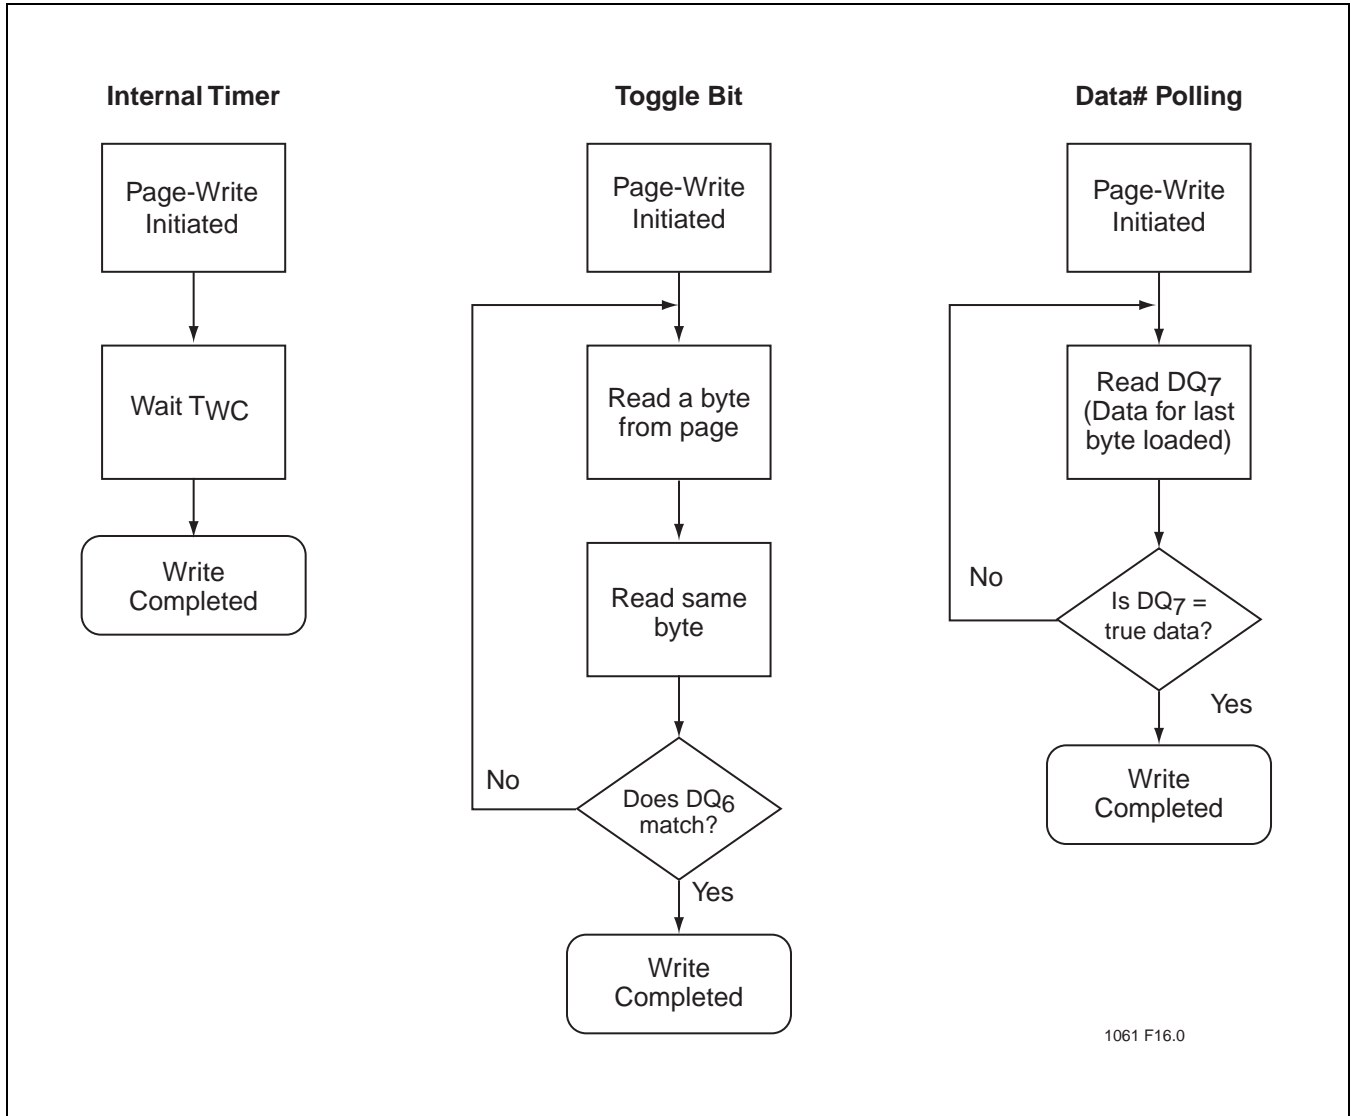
Internal Timer

Page-Write Initiated

Wait $T_{WC}$

Write Completed

Toggle Bit

Page-Write Initiated

Read a byte from page

Read same byte

No

Does $DQ_6$ match?

Yes

Write Completed

Data# Polling

Page-Write Initiated

Read $DQ_7$ (Data for last byte loaded)

No

Is $DQ_7$ = true data?

Yes

Write Completed

1061 F16.0